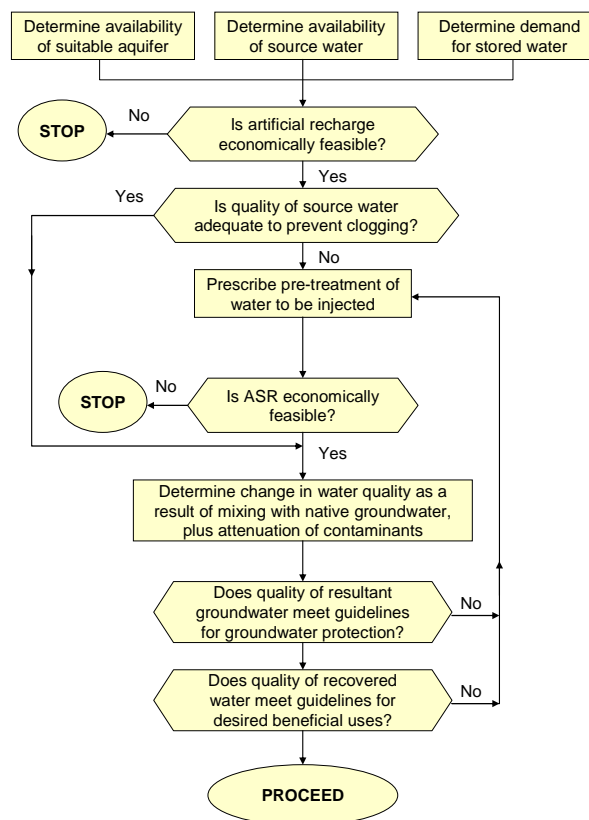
Determine availability of suitable aquifer

Determine availability of source water

Determine demand for stored water

STOP

No

Is artificial recharge economically feasible?

Yes

Yes

Is quality of source water adequate to prevent clogging?

No

Prescribe pre-treatment of water to be injected

STOP

No

Is ASR economically feasible?

Yes

Determine change in water quality as a result of mixing with native groundwater, plus attenuation of contaminants

Does quality of resultant groundwater meet guidelines for groundwater protection?

No

Does quality of recovered water meet guidelines for desired beneficial uses?

No

PROCEED